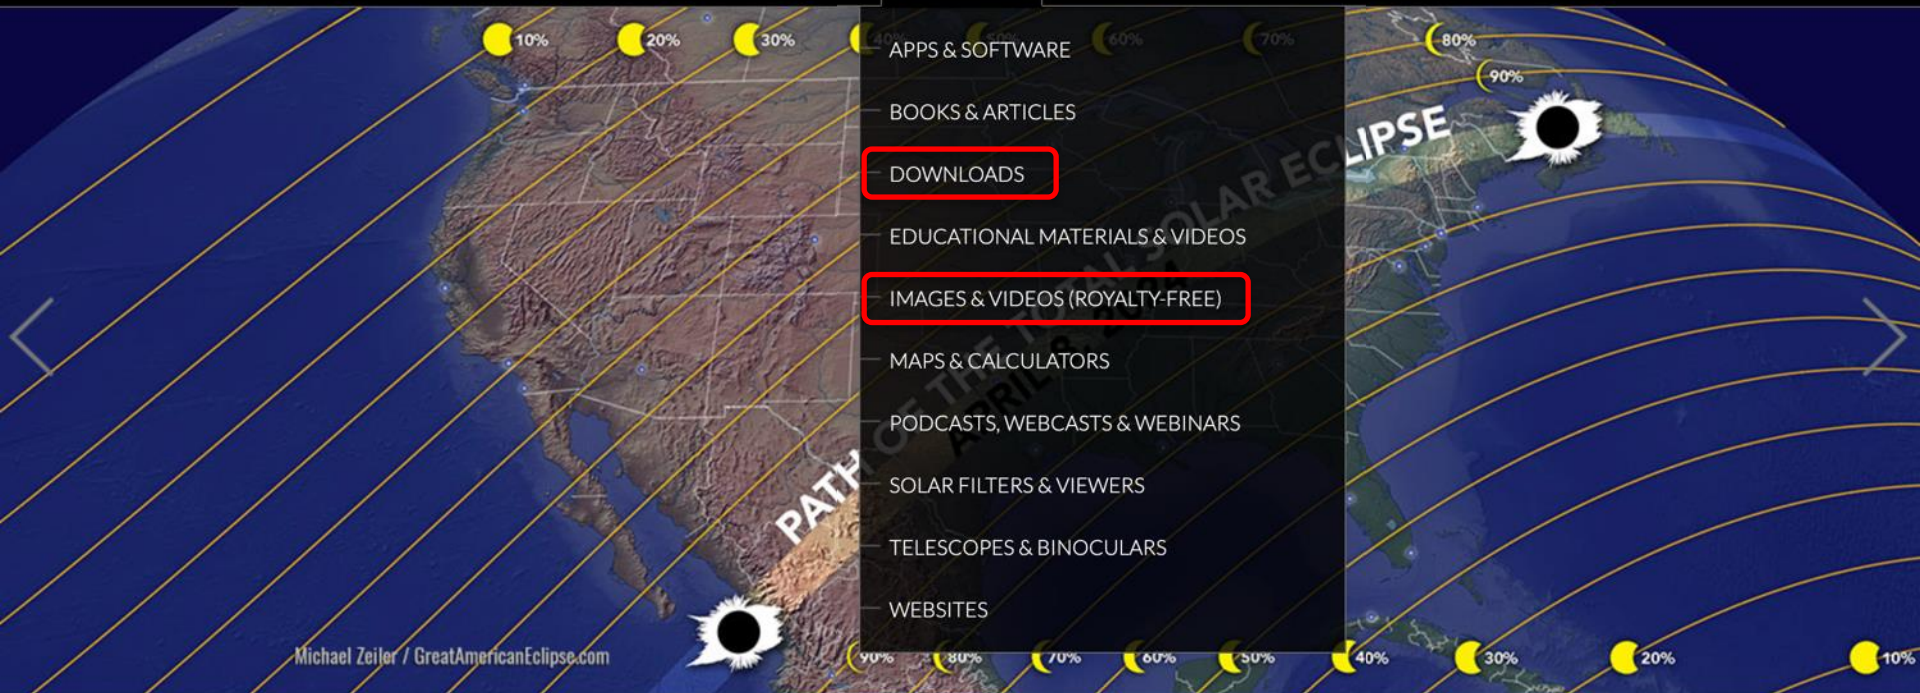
10%

20%

30%

40%

60%

70%

80%

90%

APPS & SOFTWARE

BOOKS & ARTICLES

DOWNLOADS

EDUCATIONAL MATERIALS & VIDEOS

IMAGES & VIDEOS (ROYALTY-FREE)

MAPS & CALCULATORS

PODCASTS, WEBCASTS & WEBINARS

SOLAR FILTERS & VIEWERS

TELESCOPES & BINOCULARS

WEBSITES

PATH OF THE TOTAL SOLAR ECLIPSE

APRIL 8, 2024

Michael Zeiler / GreatAmericanEclipse.com

90%

80%

70%

60%

50%

40%

30%

20%

10%